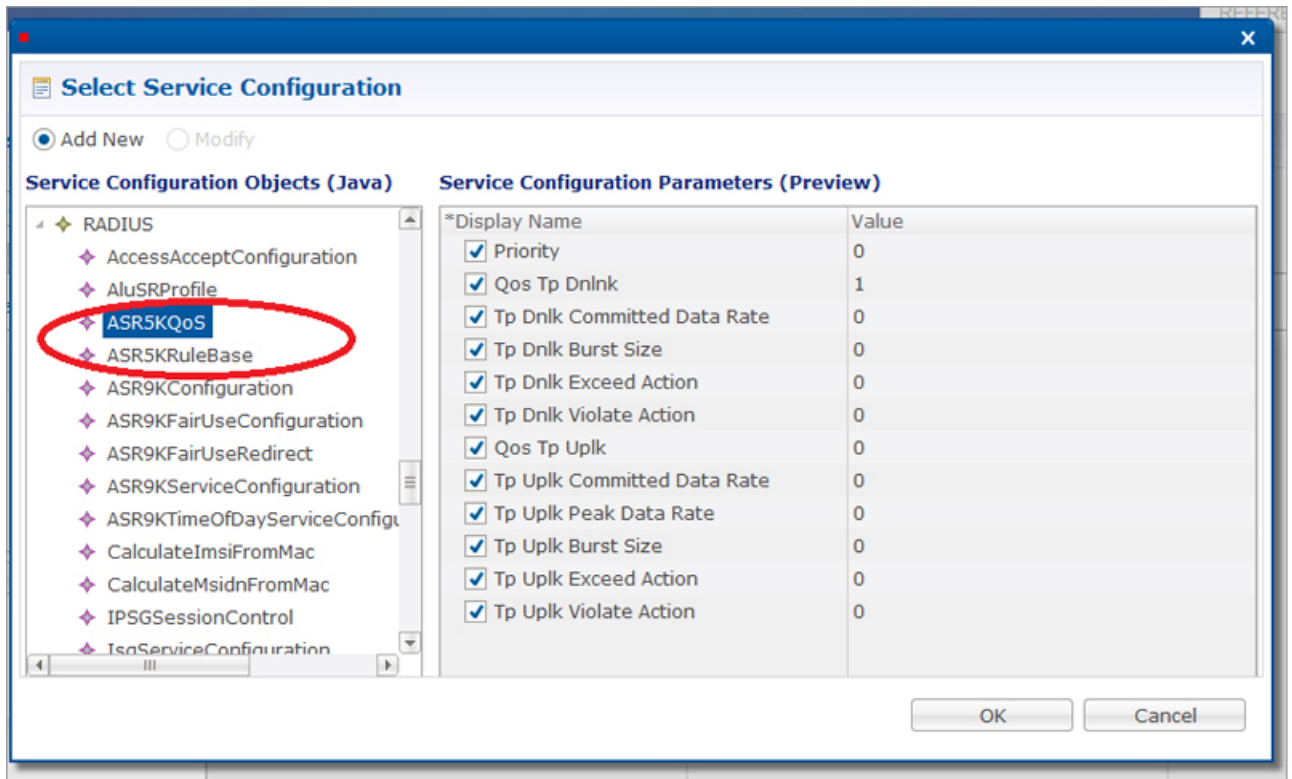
REFERE

×

Select Service Configuration

Add New Modify

Service Configuration Objects (Java)

RADIUS
AccessAcceptConfiguration
AluSRProfile
ASR5KQoS
ASR5KRuleBase
ASR9KConfiguration
ASR9KFairUseConfiguration
ASR9KFairUseRedirect
ASR9KServiceConfiguration
ASR9KTimeOfDayServiceConfigu
CalculateImsiFromMac
CalculateMsidnFromMac
IPSGSessionControl
IsgServiceConfiguration

Service Configuration Parameters (Preview)

| *Display Name | Value |
|---|---|
| Priority | 0 |
| Qos Tp Dnlnk | 1 |
| Tp Dnlk Committed Data Rate | 0 |
| Tp Dnlk Burst Size | 0 |
| Tp Dnlk Exceed Action | 0 |
| Tp Dnlk Violate Action | 0 |
| Qos Tp Uplk | 0 |
| Tp Uplk Committed Data Rate | 0 |
| Tp Uplk Peak Data Rate | 0 |
| Tp Uplk Burst Size | 0 |
| Tp Uplk Exceed Action | 0 |
| Tp Uplk Violate Action | 0 |

OK Cancel